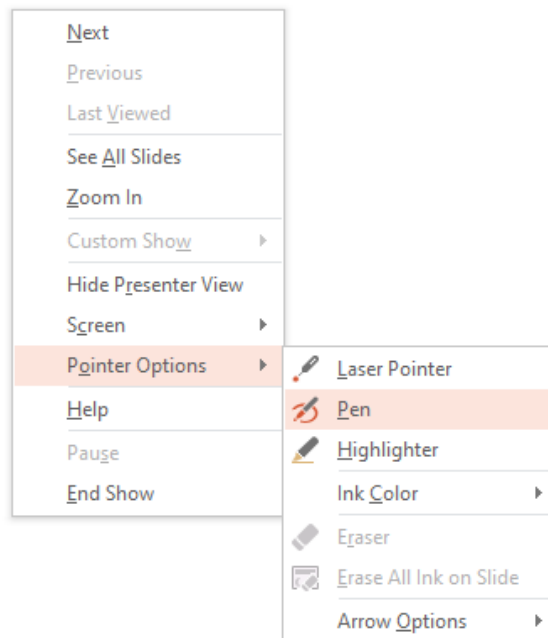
Next
Previous
Last Viewed
See All Slides
Zoom In
Custom Show
Hide Presenter View
Screen
Pointer Options
Help
Pause
End Show

Laser Pointer
Pen
Highlighter
Ink Color
Eraser
Erase All Ink on Slide
Arrow Options